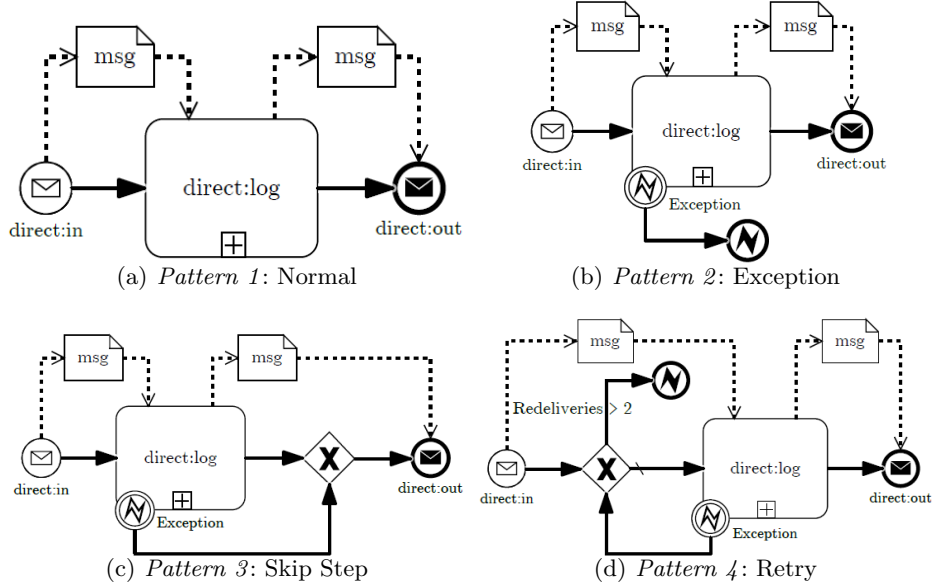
msg

msg

direct:log

direct:in

direct:out

(a) *Pattern 1*: Normal

msg

msg

direct:log

direct:in

direct:out

Exception

(b) *Pattern 2*: Exception

msg

msg

direct:log

direct:in

direct:out

Exception

(c) *Pattern 3*: Skip Step

msg

msg

Redeliveries > 2

direct:log

direct:in

direct:out

Exception

(d) *Pattern 4*: Retry